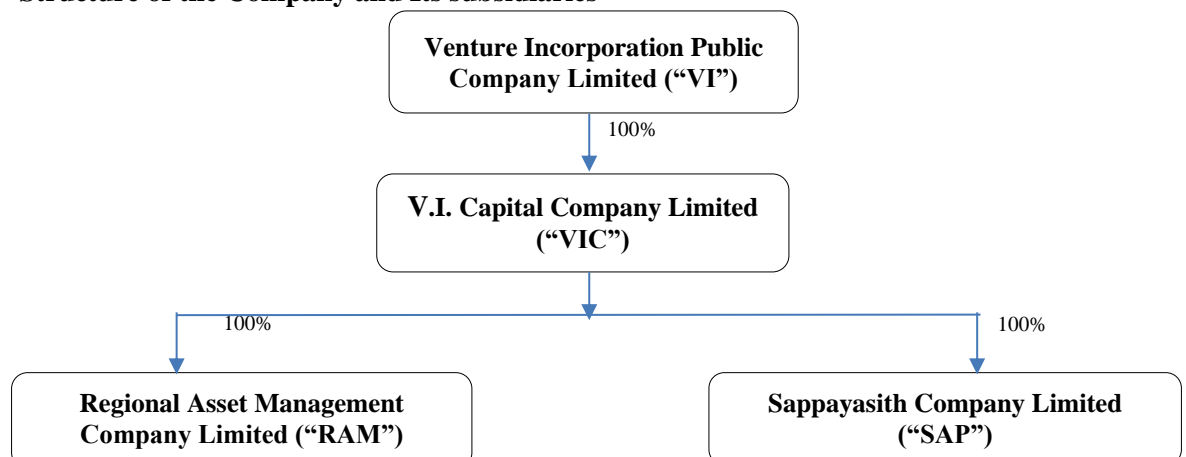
Structure of the Company and its subsidiaries

Venture Incorporation Public Company Limited (“VI”)

100%

V.I. Capital Company Limited (“VIC”)

100%

100%

Regional Asset Management Company Limited (“RAM”)

Sappayasith Company Limited (“SAP”)